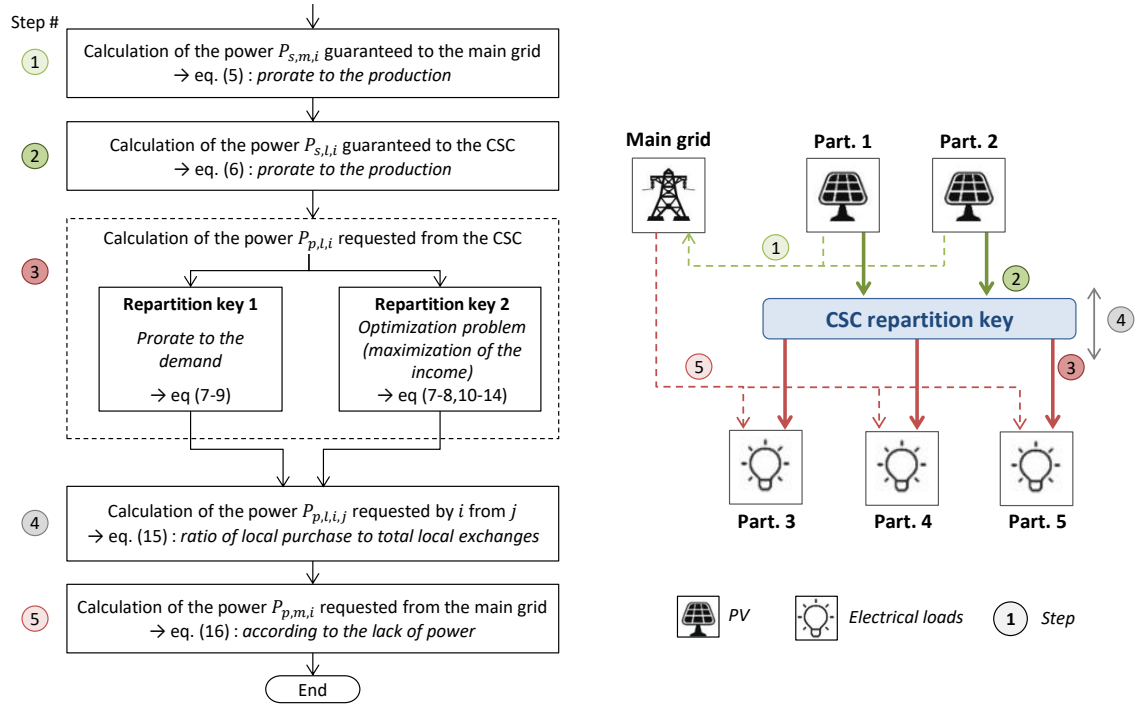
Step #

1 Calculation of the power $P_{s,m,i}$ guaranteed to the main grid
→ eq. (5) : *prorate to the production*

2 Calculation of the power $P_{s,l,i}$ guaranteed to the CSC
→ eq. (6) : *prorate to the production*

3 Calculation of the power $P_{p,l,i}$ requested from the CSC

**Repartition key 1**
*Prorate to the demand*
→ eq (7-9)

**Repartition key 2**
*Optimization problem (maximization of the income)*
→ eq (7-8,10-14)

4 Calculation of the power $P_{p,l,i,j}$ requested by $i$ from $j$
→ eq. (15) : *ratio of local purchase to total local exchanges*

5 Calculation of the power $P_{p,m,i}$ requested from the main grid
→ eq. (16) : *according to the lack of power*

End

**Main grid** **Part. 1** **Part. 2**

1 2

**CSC repartition key** 4

5 3

**Part. 3** **Part. 4** **Part. 5**

*PV* *Electrical loads* 1 *Step*